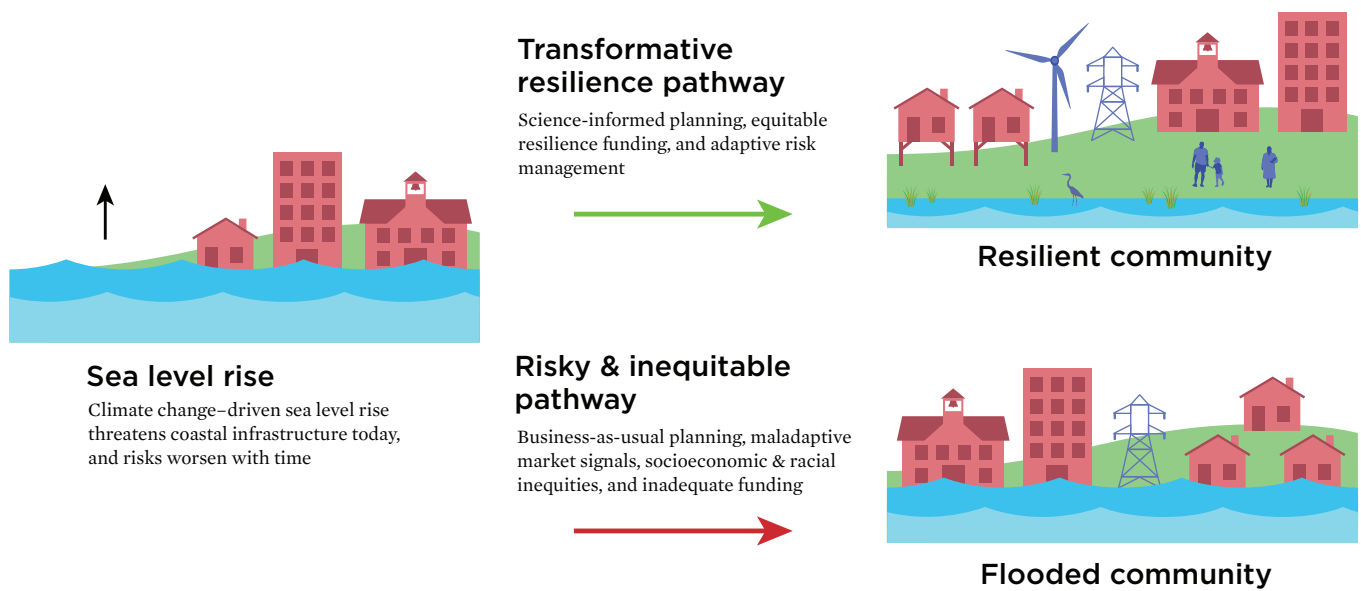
Transformative resilience pathway

Science-informed planning, equitable resilience funding, and adaptive risk management

Resilient community

Sea level rise

Climate change–driven sea level rise threatens coastal infrastructure today, and risks worsen with time

Risky & inequitable pathway

Business-as-usual planning, maladaptive market signals, socioeconomic & racial inequities, and inadequate funding

Flooded community